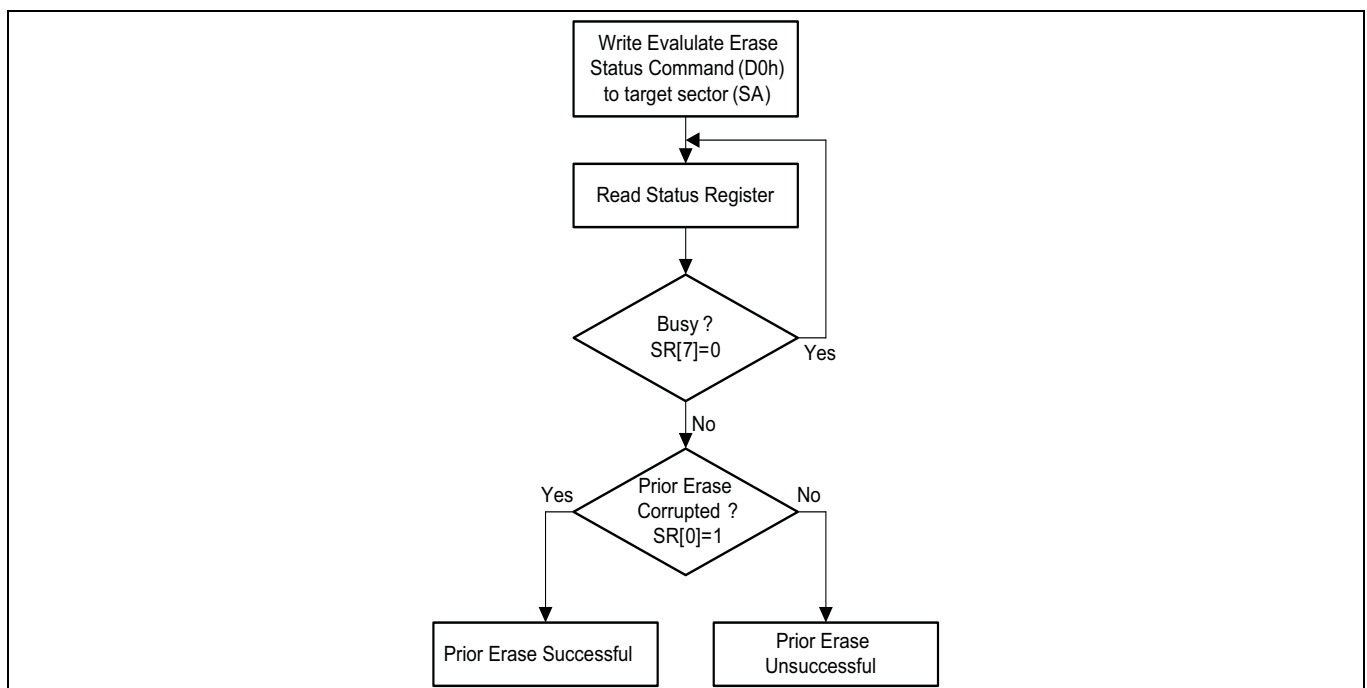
Write Evalulate Erase Status Command (D0h) to target sector (SA)

Read Status Register

Busy ?
SR[7]=0

Yes

No

Prior Erase Corrupted ?
SR[0]=1

Yes

No

Prior Erase Successful

Prior Erase Unsuccessful